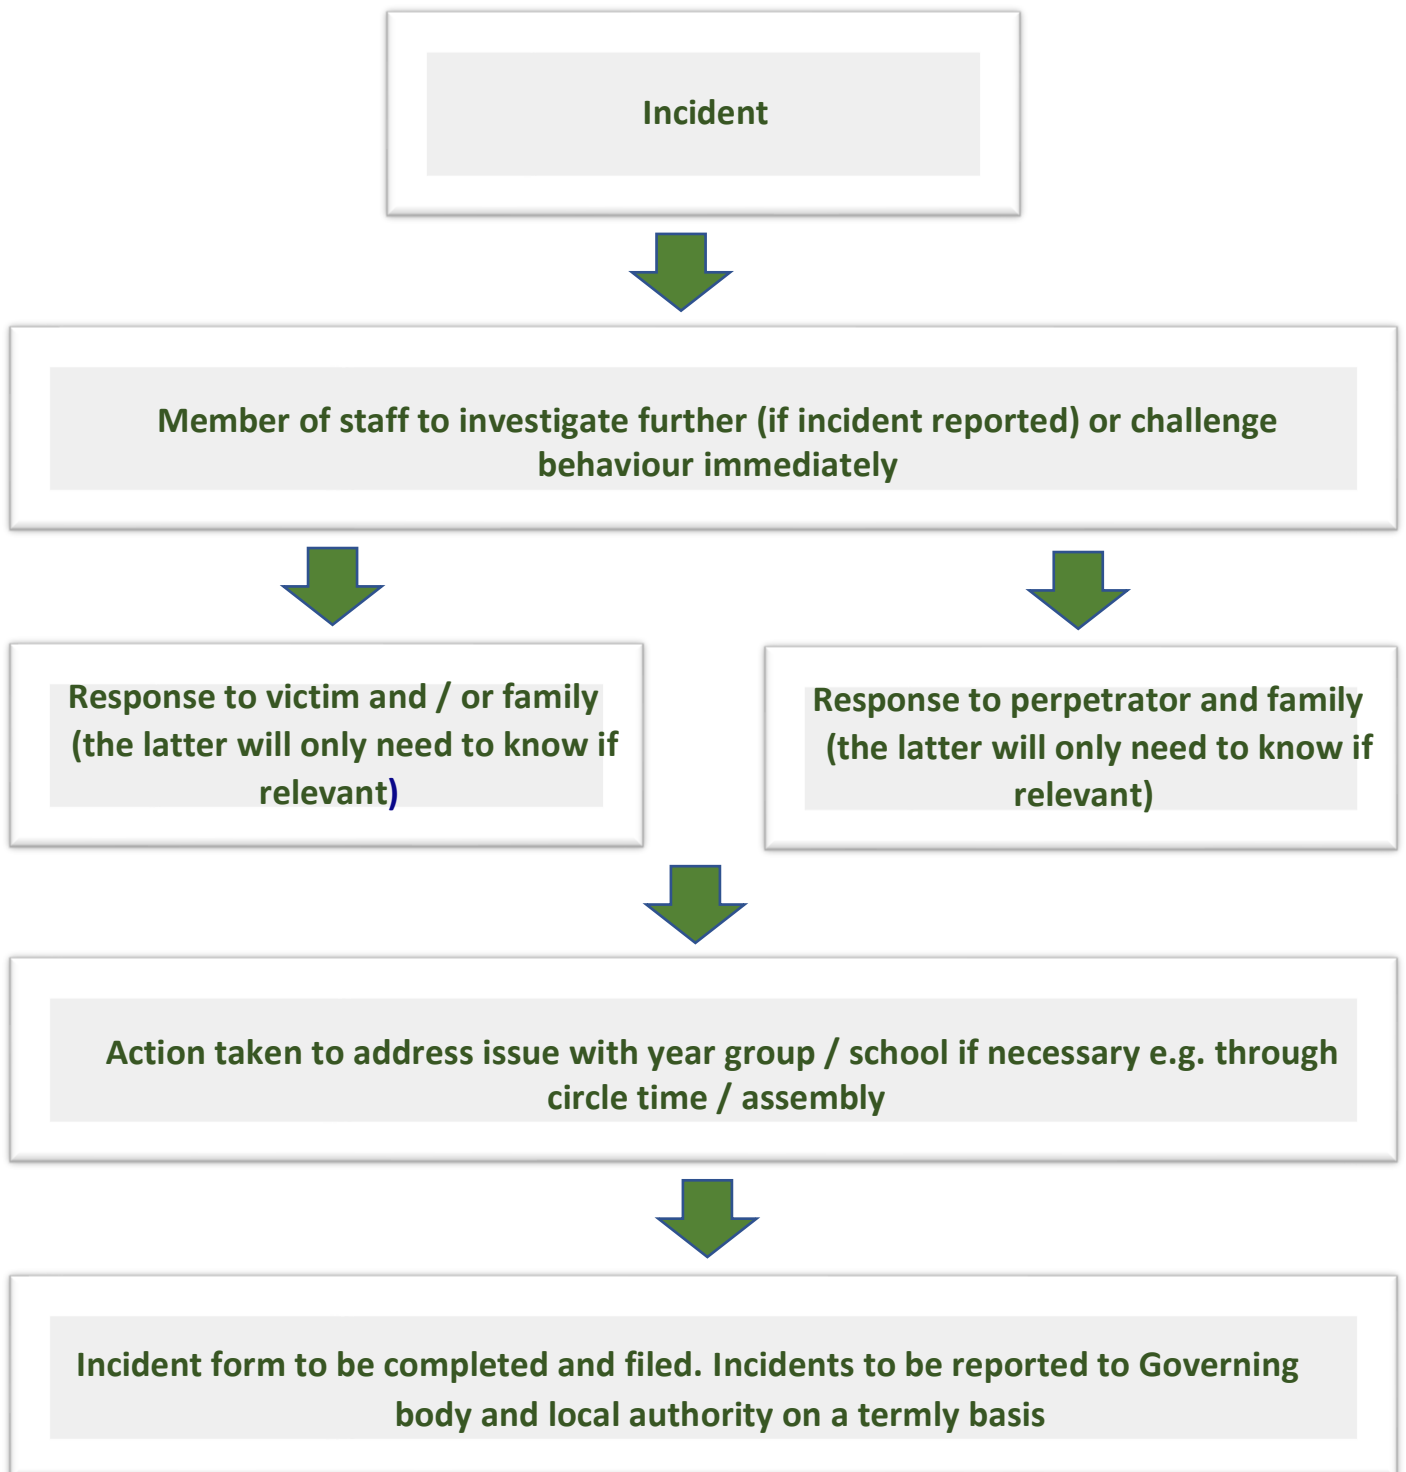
Incident

Member of staff to investigate further (if incident reported) or challenge behaviour immediately

Response to victim and / or family (the latter will only need to know if relevant)

Response to perpetrator and family (the latter will only need to know if relevant)

Action taken to address issue with year group / school if necessary e.g. through circle time / assembly

Incident form to be completed and filed. Incidents to be reported to Governing body and local authority on a termly basis